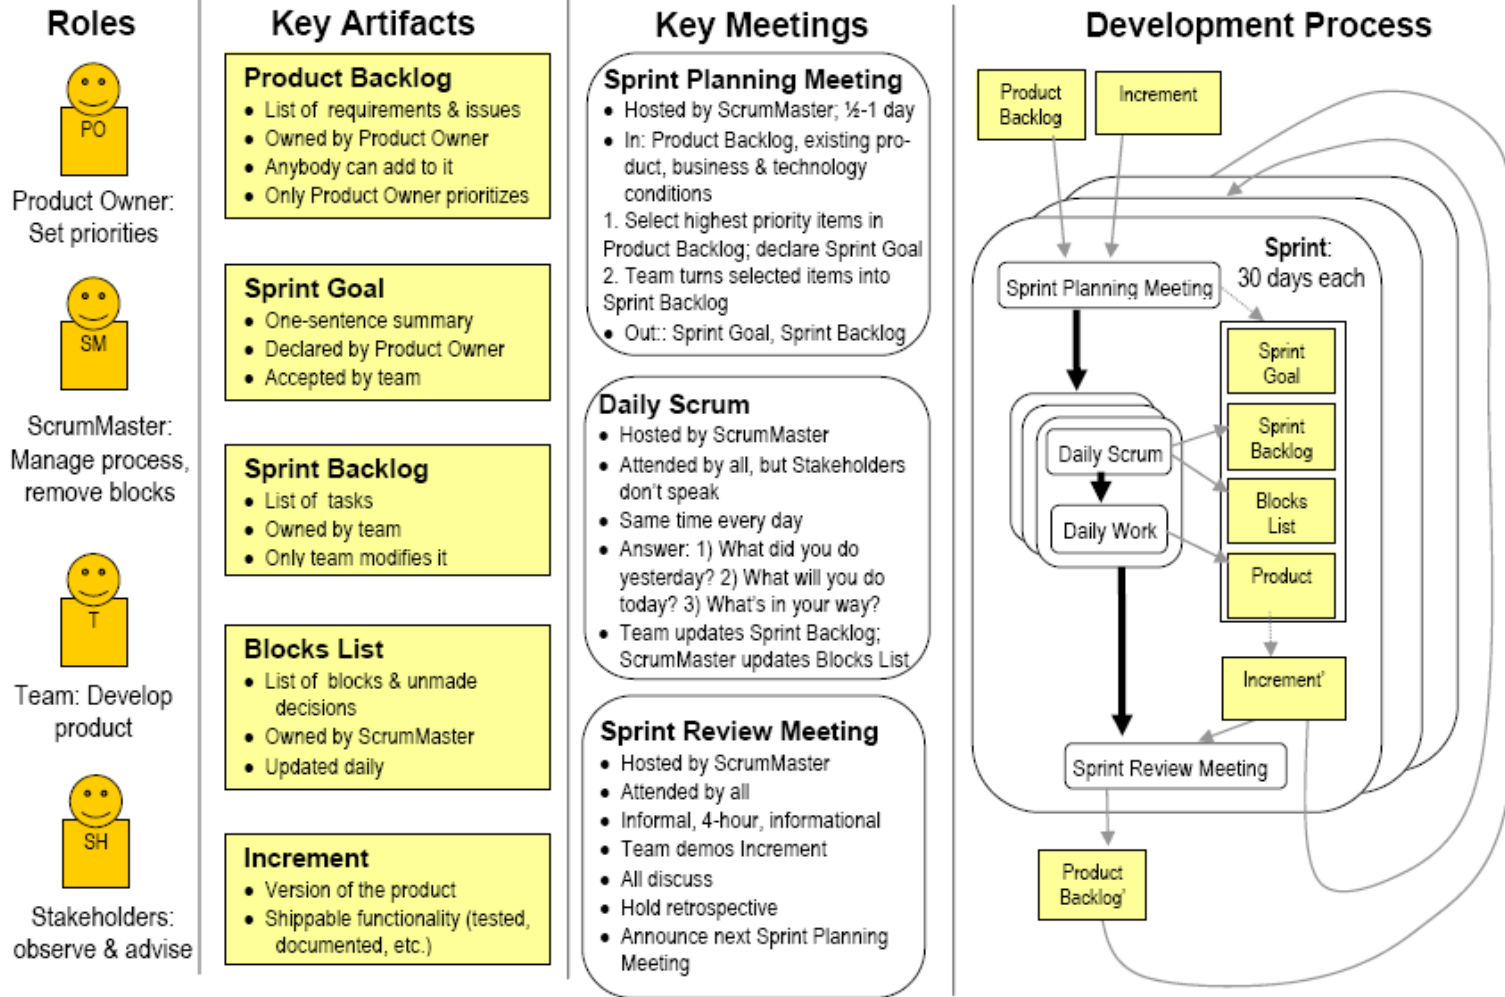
Roles

PO
Product Owner: Set priorities

SM
ScrumMaster: Manage process, remove blocks

T
Team: Develop product

SH
Stakeholders: observe & advise

Key Artifacts

Product Backlog
- List of requirements & issues
- Owned by Product Owner
- Anybody can add to it
- Only Product Owner prioritizes

Sprint Goal
- One-sentence summary
- Declared by Product Owner
- Accepted by team

Sprint Backlog
- List of tasks
- Owned by team
- Only team modifies it

Blocks List
- List of blocks & unmade decisions
- Owned by ScrumMaster
- Updated daily

Increment
- Version of the product
- Shippable functionality (tested, documented, etc.)

Key Meetings

Sprint Planning Meeting
- Hosted by ScrumMaster; ½-1 day
- In: Product Backlog, existing product, business & technology conditions
1. Select highest priority items in Product Backlog; declare Sprint Goal
2. Team turns selected items into Sprint Backlog
- Out:: Sprint Goal, Sprint Backlog

Daily Scrum
- Hosted by ScrumMaster
- Attended by all, but Stakeholders don't speak
- Same time every day
- Answer: 1) What did you do yesterday? 2) What will you do today? 3) What's in your way?
- Team updates Sprint Backlog; ScrumMaster updates Blocks List

Sprint Review Meeting
- Hosted by ScrumMaster
- Attended by all
- Informal, 4-hour, informational
- Team demos Increment
- All discuss
- Hold retrospective
- Announce next Sprint Planning Meeting

Development Process

Product Backlog
Increment
Sprint: 30 days each
Sprint Planning Meeting
Sprint Goal
Sprint Backlog
Blocks List
Product
Daily Scrum
Daily Work
Increment'
Sprint Review Meeting
Product Backlog'